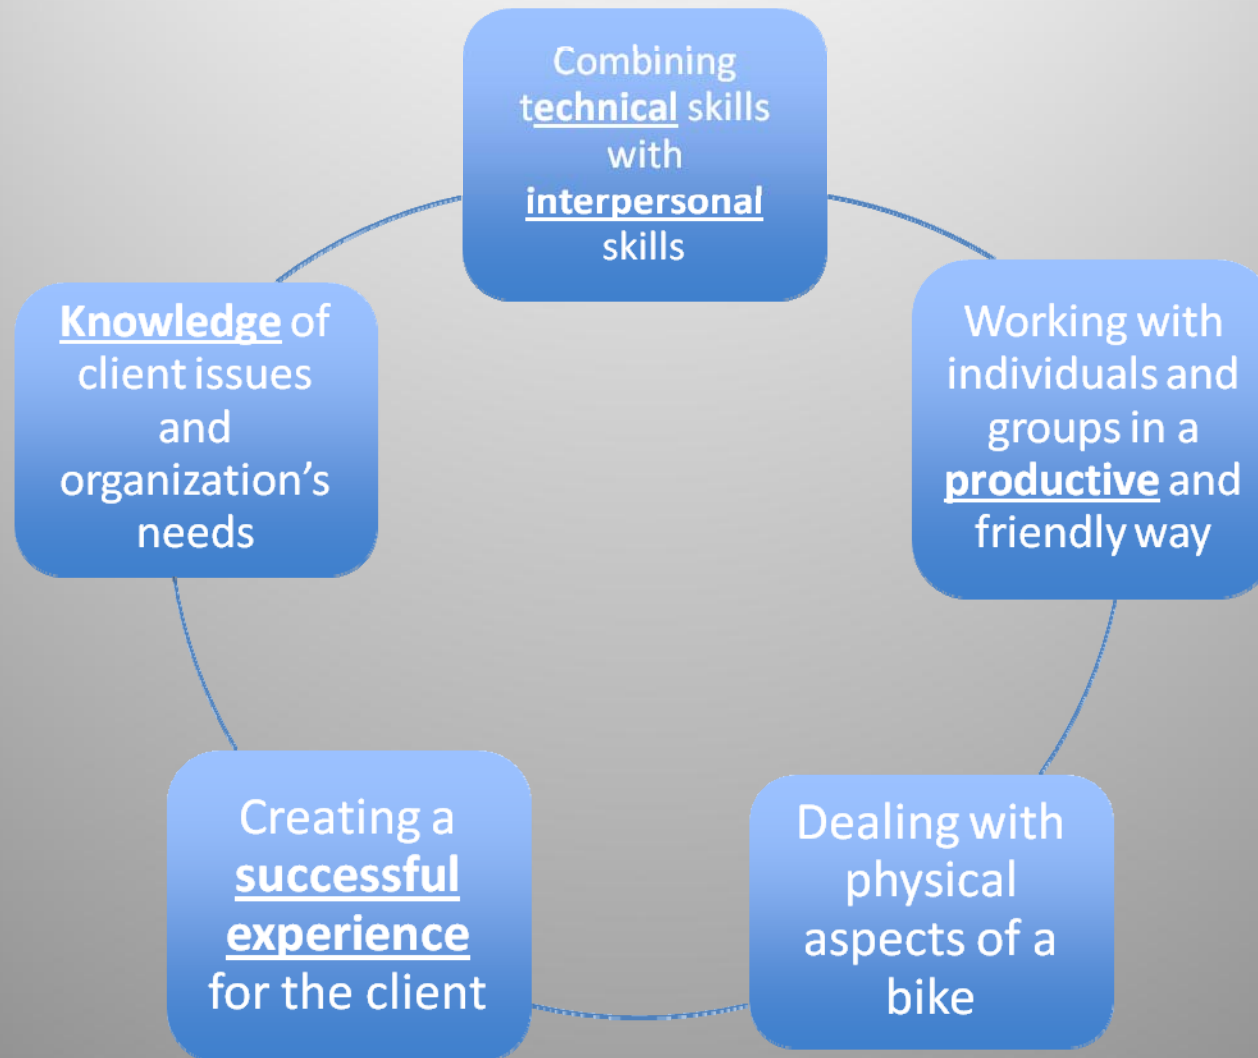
Combining technical skills with interpersonal skills

Working with individuals and groups in a productive and friendly way

Dealing with physical aspects of a bike

Creating a successful experience for the client

Knowledge of client issues and organization's needs